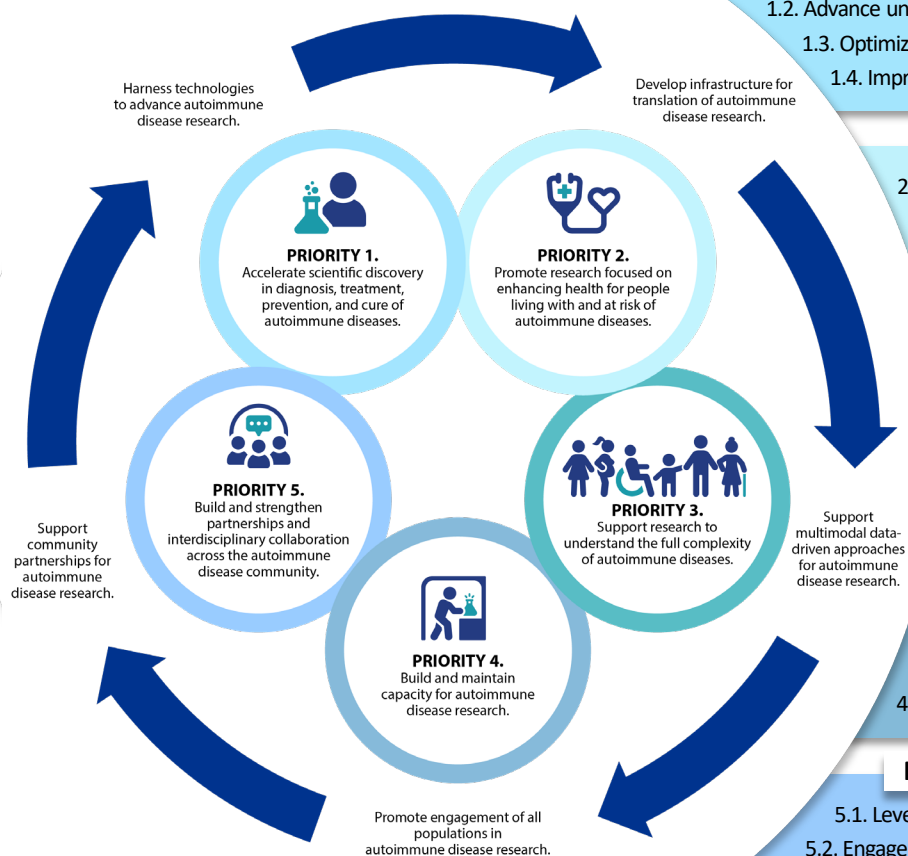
1.2. Advance un

1.3. Optimiz

1.4. Impr

Harness technologies to advance autoimmune disease research.

Develop infrastructure for translation of autoimmune disease research.

2

PRIORITY 1.
Accelerate scientific discovery in diagnosis, treatment, prevention, and cure of autoimmune diseases.

PRIORITY 2.
Promote research focused on enhancing health for people living with and at risk of autoimmune diseases.

PRIORITY 5.
Build and strengthen partnerships and interdisciplinary collaboration across the autoimmune disease community.

PRIORITY 3.
Support research to understand the full complexity of autoimmune diseases.

Support community partnerships for autoimmune disease research.

Support multimodal data-driven approaches for autoimmune disease research.

PRIORITY 4.
Build and maintain capacity for autoimmune disease research.

4

Promote engagement of all populations in autoimmune disease research.

5.1. Leve

5.2. Engage